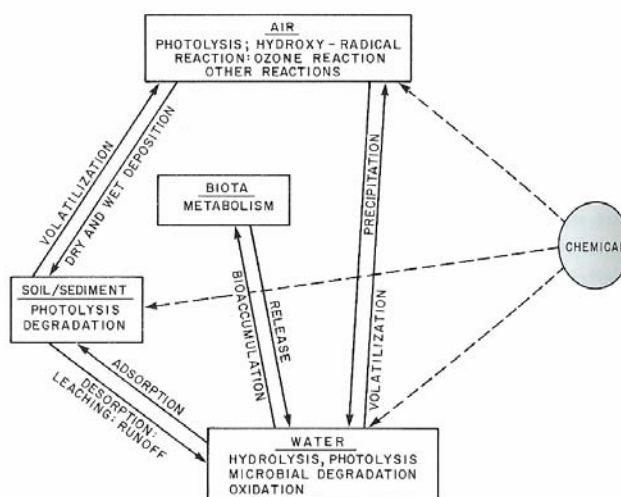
AIR
PHOTOLYSIS; HYDROXY - RADICAL REACTION: OZONE REACTION OTHER REACTIONS

VOLATILIZATION

DRY AND WET DEPOSITION

PRECIPITATION

VOLATILIZATION

BIOTA
METABOLISM

BIOACCUMULATION

RELEASE

CHEMICAL

SOIL/SEDIMENT
PHOTOLYSIS DEGRADATION

ADSORPTION

DESORPTION: LEACHING; RUNOFF

WATER
HYDROLYSIS, PHOTOLYSIS MICROBIAL DEGRADATION OXIDATION